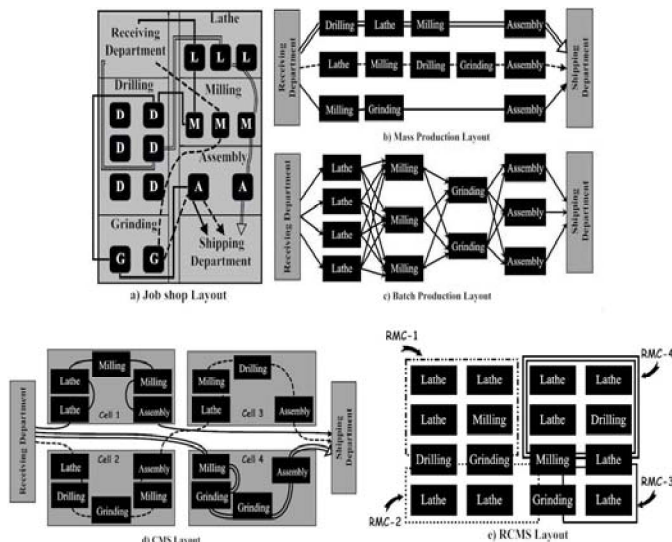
Receiving Department
Lathe
L L L
Drilling
D D
D D
Milling
M M M
Assembly
D D
A A
Grinding
G G
Shipping Department
a) Job shop Layout

Receiving Department
Drilling Lathe Milling Assembly
Lathe Milling Drilling Grinding Assembly
Milling Grinding Assembly
Shipping Department
b) Mass Production Layout

Receiving Department
Lathe
Lathe
Lathe
Lathe
Milling
Milling
Milling
Grinding
Grinding
Assembly
Assembly
Assembly
Shipping Department
c) Batch Production Layout

Receiving Department
Milling
Lathe
Milling
Lathe
Cell 1
Assembly
Drilling
Lathe
Lathe
Cell 3
Assembly
Cell 2
Lathe
Assembly
Drilling
Milling
Grinding
Milling
Cell 4
Assembly
Grinding
Grinding
Shipping Department
d) CMS Layout

RMC-1
RMC-4
Lathe Lathe Lathe Lathe
Lathe Milling Lathe Drilling
Drilling Grinding Milling Lathe
Lathe Lathe Grinding Lathe
RMC-3
RMC-2
e) RCMS Layout